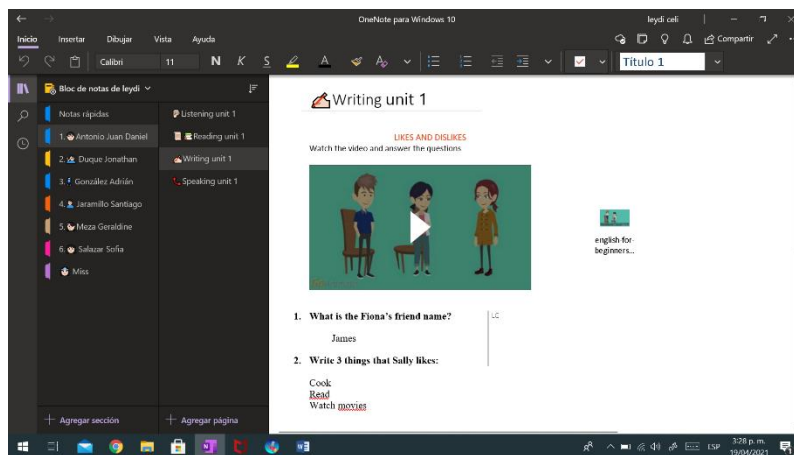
OneNote para Windows 10
leydi celi
Inicio Insertar Dibujar Vista Ayuda
Compartir
Calibri 11 N K S
Título 1
Bloc de notas de leydi
Notas rápidas
1. Antonio Juan Daniel
2. Duque Jonathan
3. González Adrián
4. Jaramillo Santiago
5. Meza Geraldine
6. Salazar Sofía
Miss
Listening unit 1
Reading unit 1
Writing unit 1
Speaking unit 1
Writing unit 1
LIKES AND DISLIKES
Watch the video and answer the questions
english for beginners...
LC
1. What is the Fiona's friend name?
James
2. Write 3 things that Sally likes:
Cook
Read
Watch movies
Agregar sección
Agregar página
ESP
3:28 p. m.
19/04/2021